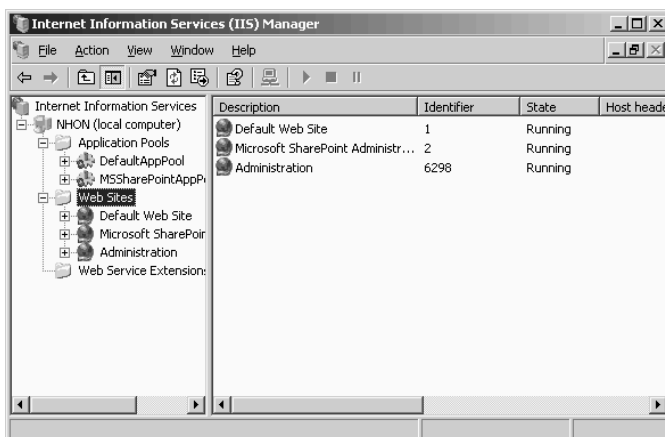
Internet Information Services (IIS) Manager

File Action View Window Help

Internet Information Services
NHON (local computer)
Application Pools
DefaultAppPool
MSSharePointAppP
Web Sites
Default Web Site
Microsoft SharePoir
Administration
Web Service Extension:

| Description | Identifier | State | Host heade |
|---|---|---|---|
| Default Web Site | 1 | Running | |
| Microsoft SharePoint Administr... | 2 | Running | |
| Administration | 6298 | Running | |